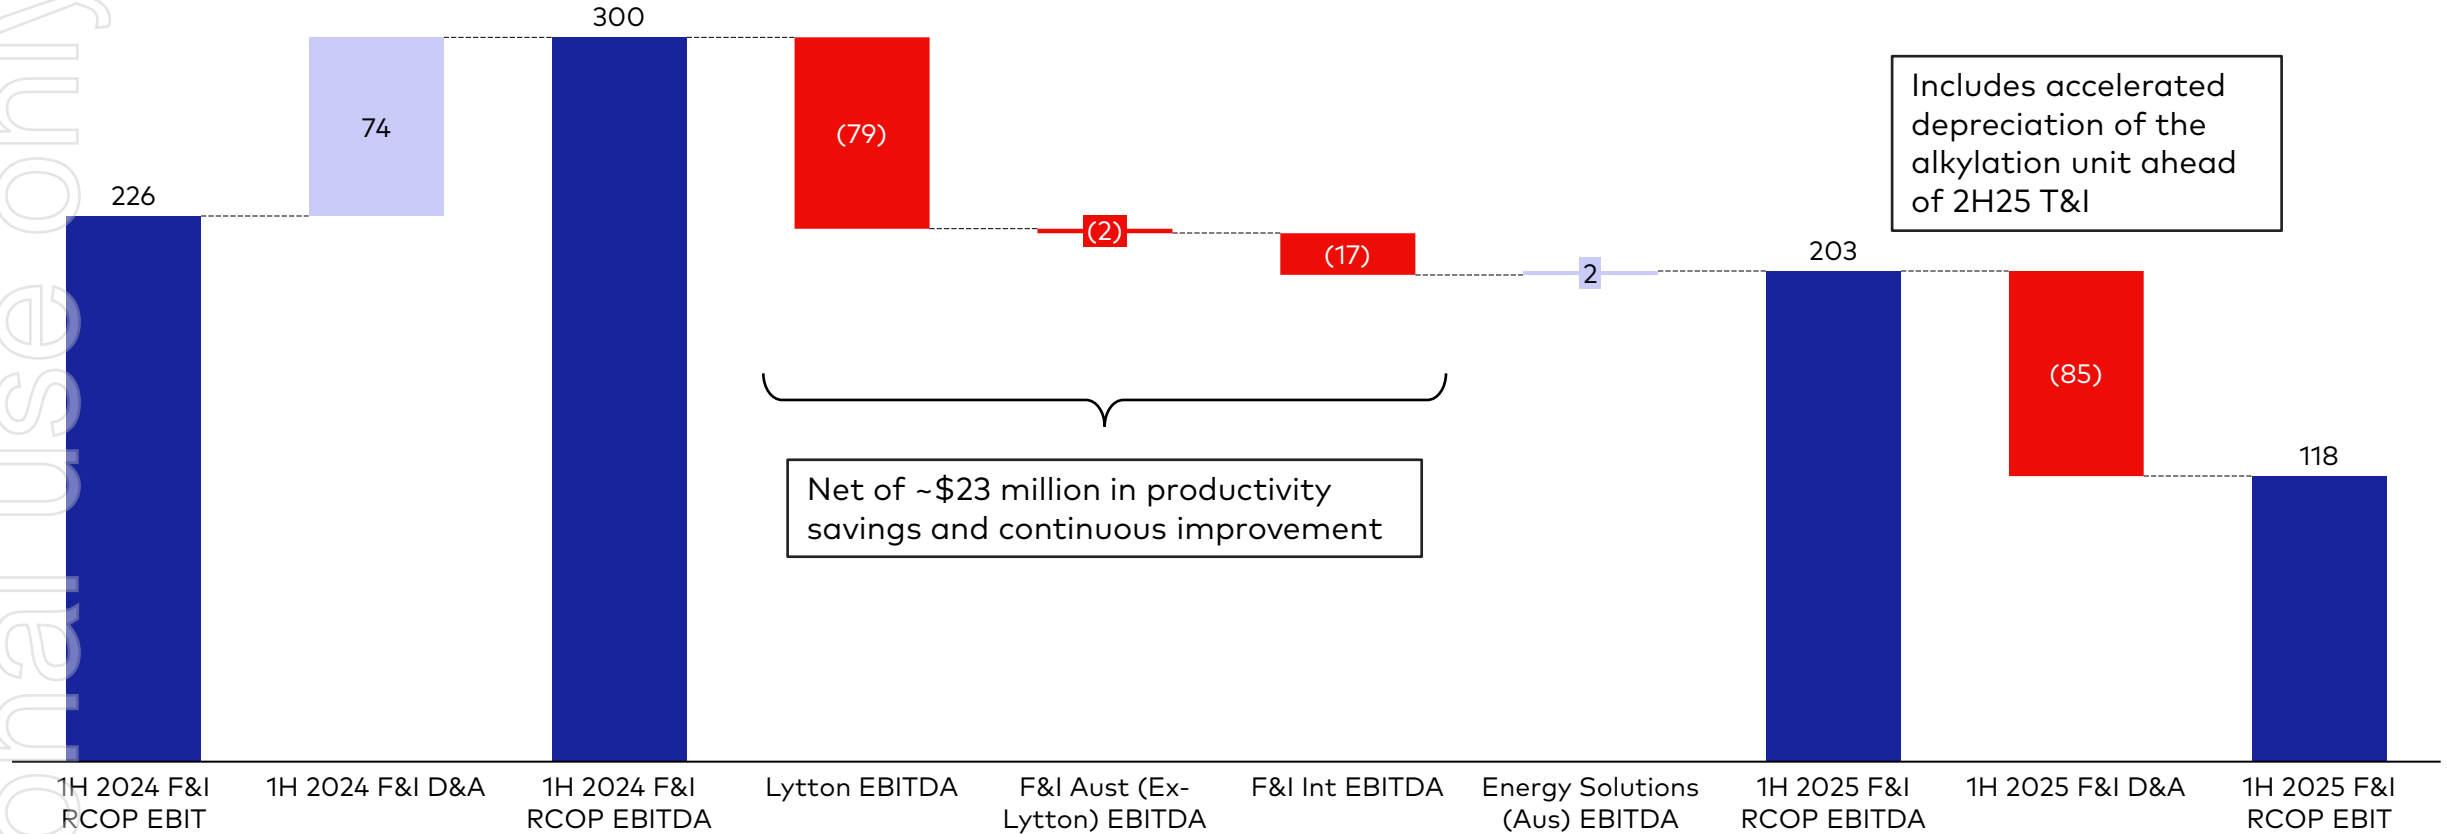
300

74

226

(79)

(2)

(17)

2

203

Includes accelerated depreciation of the alkylation unit ahead of 2H25 T&I

(85)

118

Net of ~$23 million in productivity savings and continuous improvement

1H 2024 F&I RCOP EBIT

1H 2024 F&I D&A

1H 2024 F&I RCOP EBITDA

Lytton EBITDA

F&I Aust (Ex-Lytton) EBITDA

F&I Int EBITDA

Energy Solutions (Aus) EBITDA

1H 2025 F&I RCOP EBITDA

1H 2025 F&I D&A

1H 2025 F&I RCOP EBIT

For personal use only